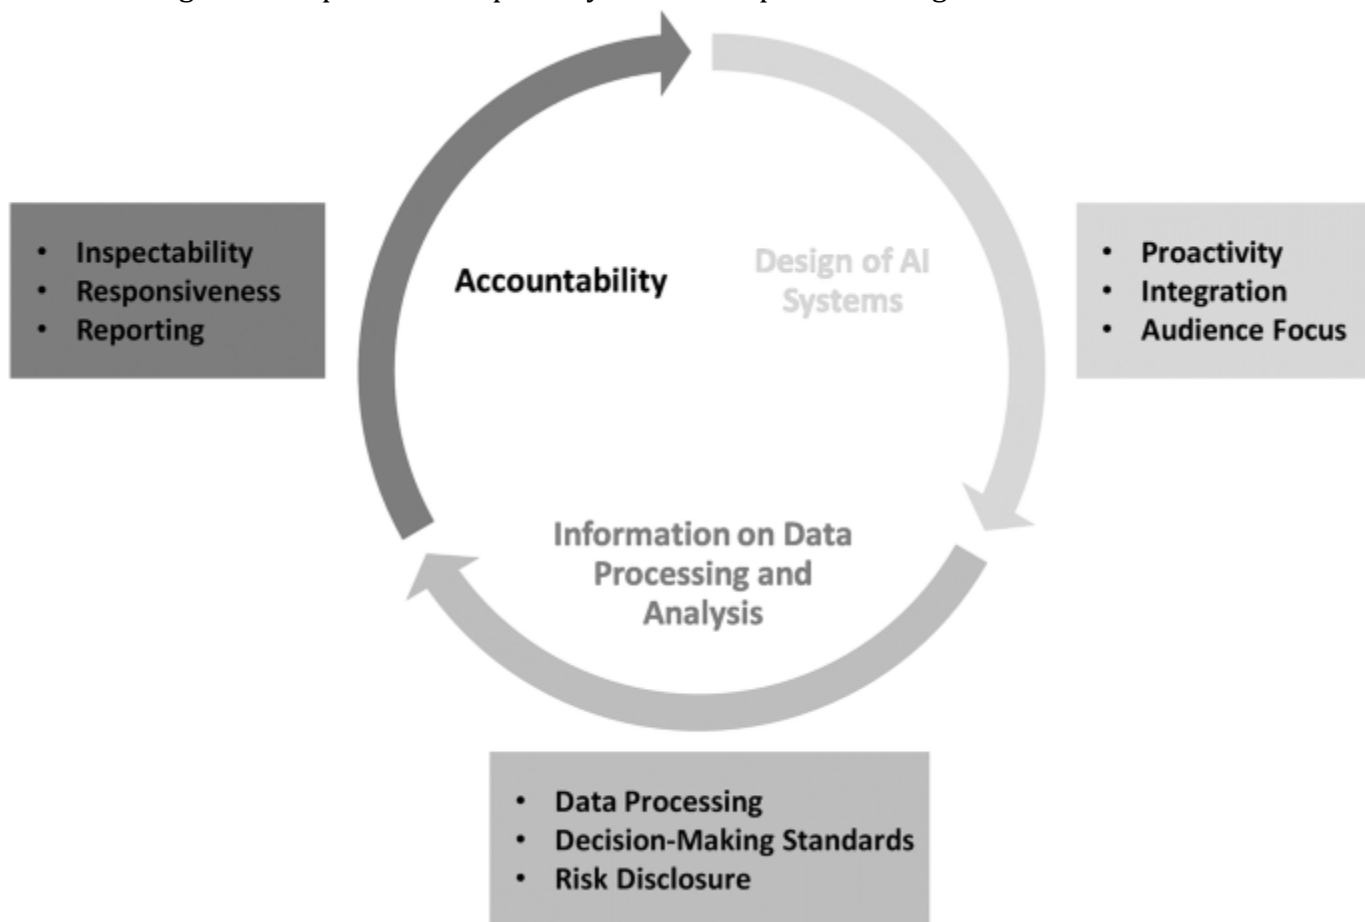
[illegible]

- Inspectability
- Responsiveness
- Reporting

Accountability

Design of AI Systems

- Proactivity
- Integration
- Audience Focus

Information on Data Processing and Analysis

- Data Processing
- Decision-Making Standards
- Risk Disclosure